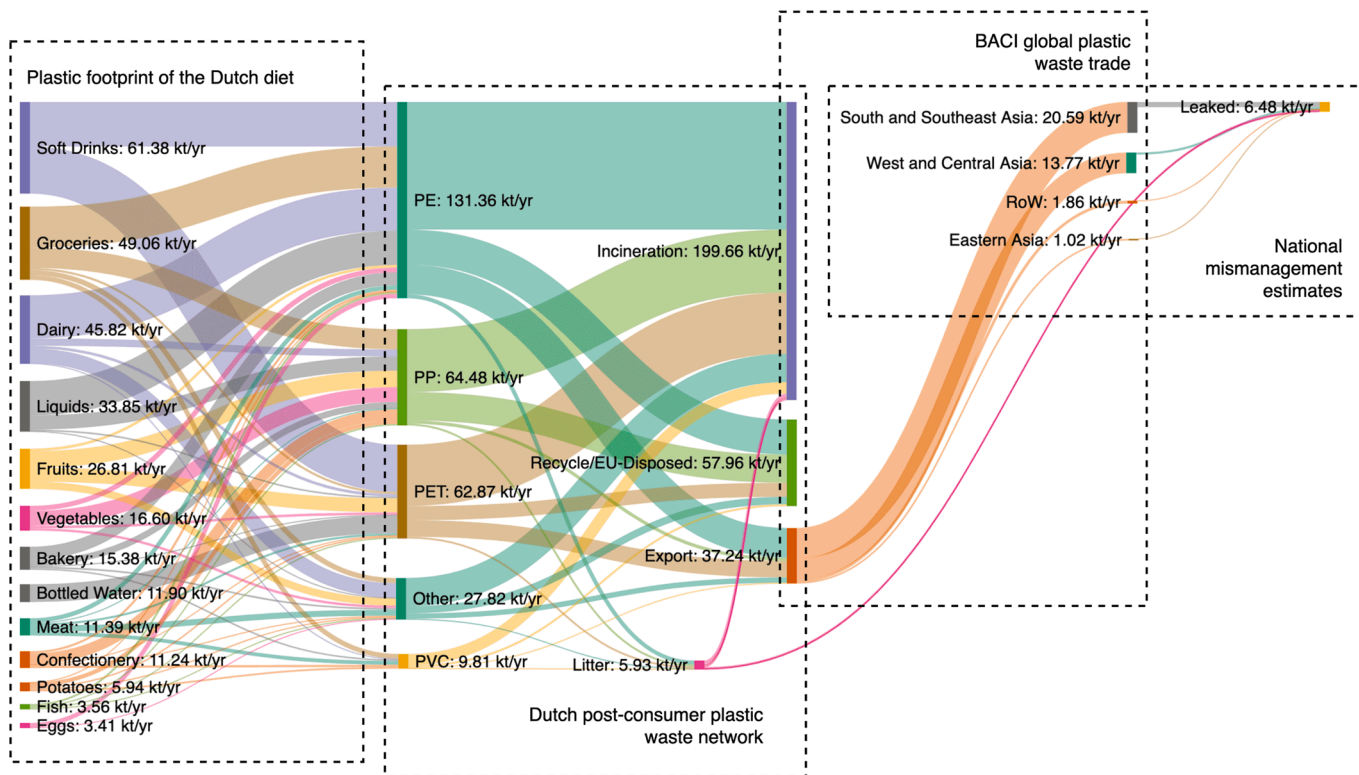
Plastic footprint of the Dutch diet

Soft Drinks: 61.38 kt/yr
Groceries: 49.06 kt/yr
Dairy: 45.82 kt/yr
Liquids: 33.85 kt/yr
Fruits: 26.81 kt/yr
Vegetables: 16.60 kt/yr
Bakery: 15.38 kt/yr
Bottled Water: 11.90 kt/yr
Meat: 11.39 kt/yr
Confectionery: 11.24 kt/yr
Potatoes: 5.94 kt/yr
Fish: 3.56 kt/yr
Eggs: 3.41 kt/yr

PE: 131.36 kt/yr
PP: 64.48 kt/yr
PET: 62.87 kt/yr
Other: 27.82 kt/yr
PVC: 9.81 kt/yr

Incineration: 199.66 kt/yr
Recycle/EU-Disposed: 57.96 kt/yr
Export: 37.24 kt/yr
Litter: 5.93 kt/yr

Dutch post-consumer plastic waste network

BACI global plastic waste trade

South and Southeast Asia: 20.59 kt/yr
West and Central Asia: 13.77 kt/yr
RoW: 1.86 kt/yr
Eastern Asia: 1.02 kt/yr

Leaked: 6.48 kt/yr

National mismanagement estimates